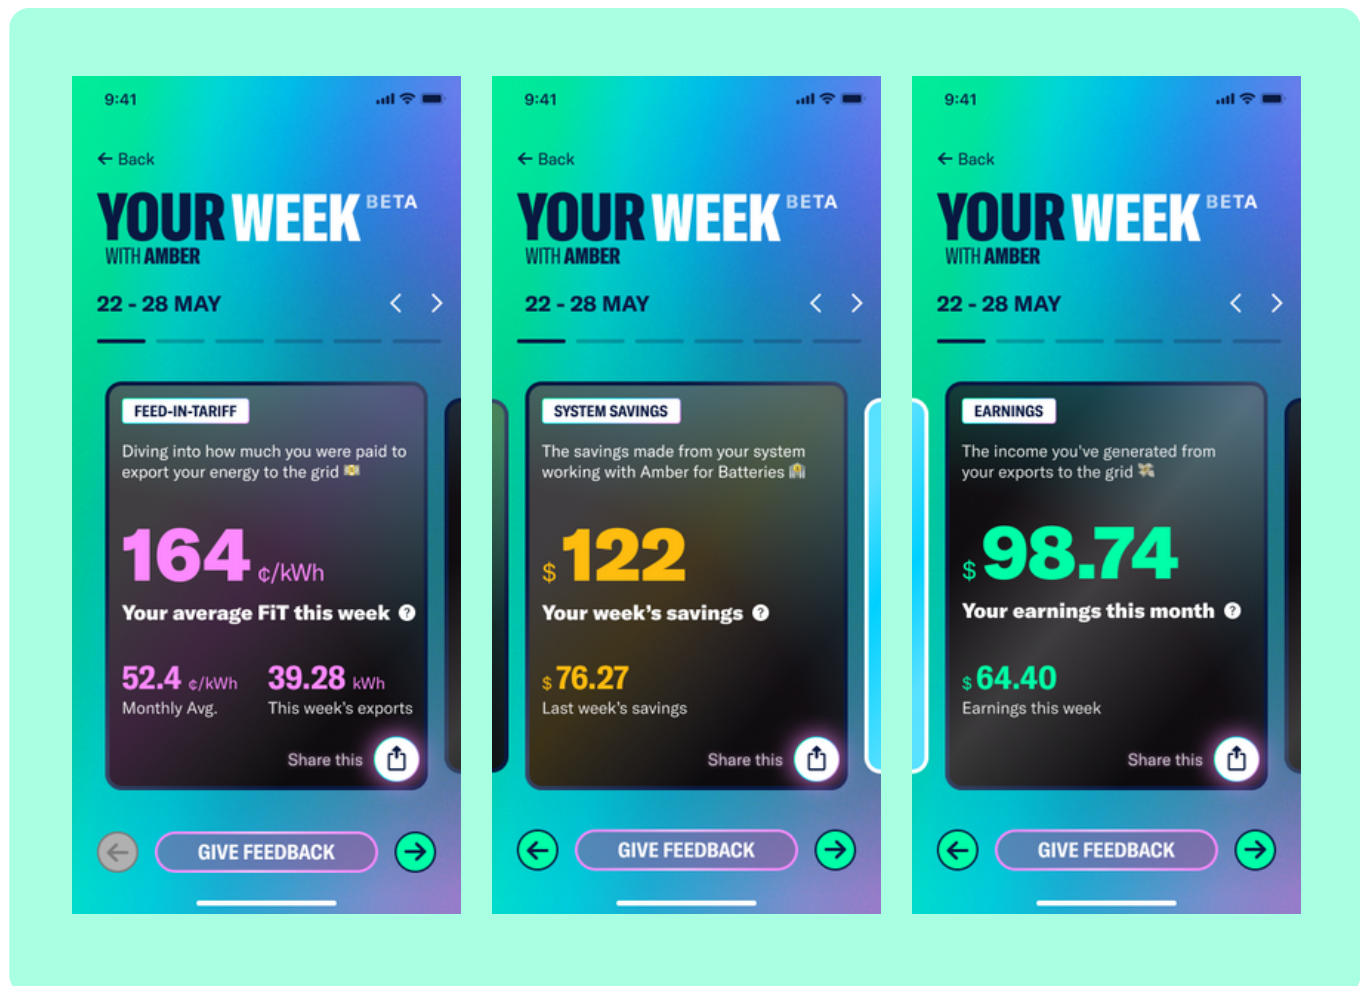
9:41

← Back

YOUR WEEK BETA
WITH AMBER

22 - 28 MAY

FEED-IN-TARIFF

Diving into how much you were paid to export your energy to the grid

164 ¢/kWh

Your average FiT this week

52.4 ¢/kWh
Monthly Avg.

39.28 kWh
This week's exports

Share this

GIVE FEEDBACK

9:41

← Back

YOUR WEEK BETA
WITH AMBER

22 - 28 MAY

SYSTEM SAVINGS

The savings made from your system working with Amber for Batteries

$ 122

Your week's savings

$ 76.27
Last week's savings

Share this

GIVE FEEDBACK

9:41

← Back

YOUR WEEK BETA
WITH AMBER

22 - 28 MAY

EARNINGS

The income you've generated from your exports to the grid

$ 98.74

Your earnings this month

$ 64.40
Earnings this week

Share this

GIVE FEEDBACK